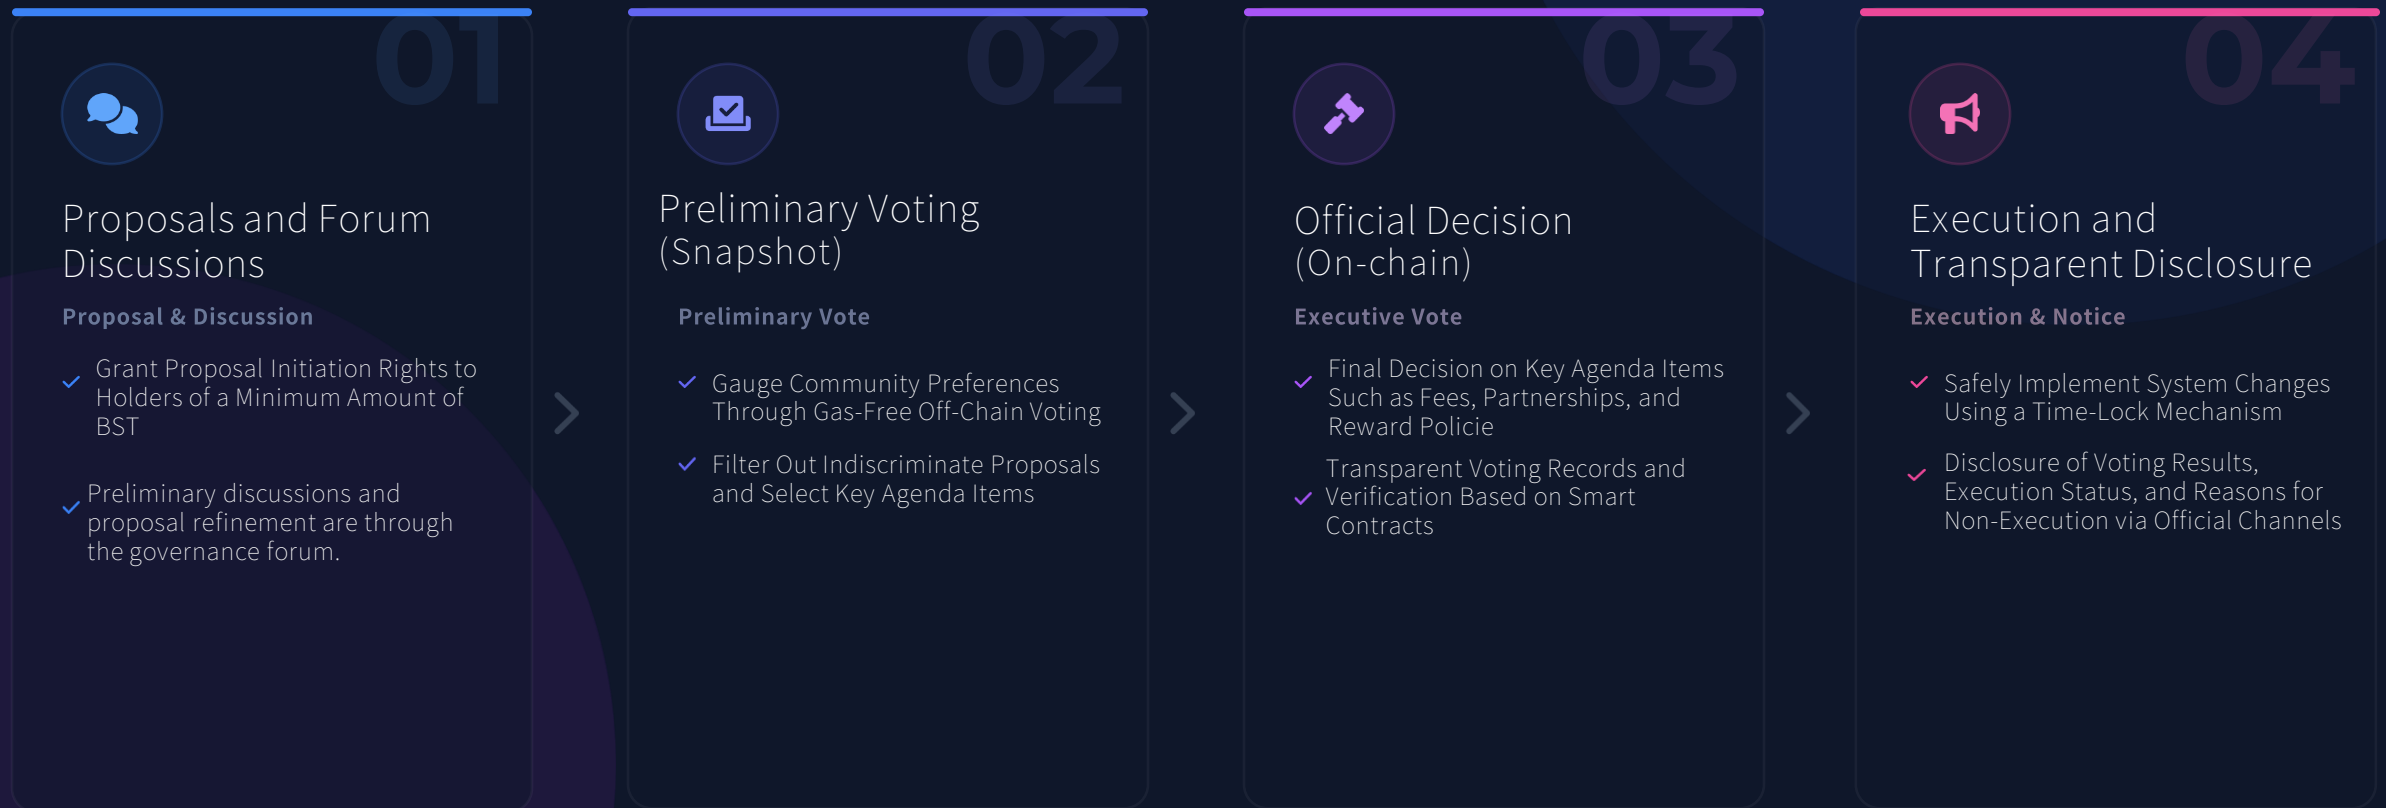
01

Proposals and Forum Discussions

Proposal & Discussion

Grant Proposal Initiation Rights to Holders of a Minimum Amount of BST

Preliminary discussions and proposal refinement are through the governance forum.

02

Preliminary Voting (Snapshot)

Preliminary Vote

Gauge Community Preferences Through Gas-Free Off-Chain Voting

Filter Out Indiscriminate Proposals and Select Key Agenda Items

03

Official Decision (On-chain)

Executive Vote

Final Decision on Key Agenda Items Such as Fees, Partnerships, and Reward Policie

Transparent Voting Records and Verification Based on Smart Contracts

04

Execution and Transparent Disclosure

Execution & Notice

Safely Implement System Changes Using a Time-Lock Mechanism

Disclosure of Voting Results, Execution Status, and Reasons for Non-Execution via Official Channels